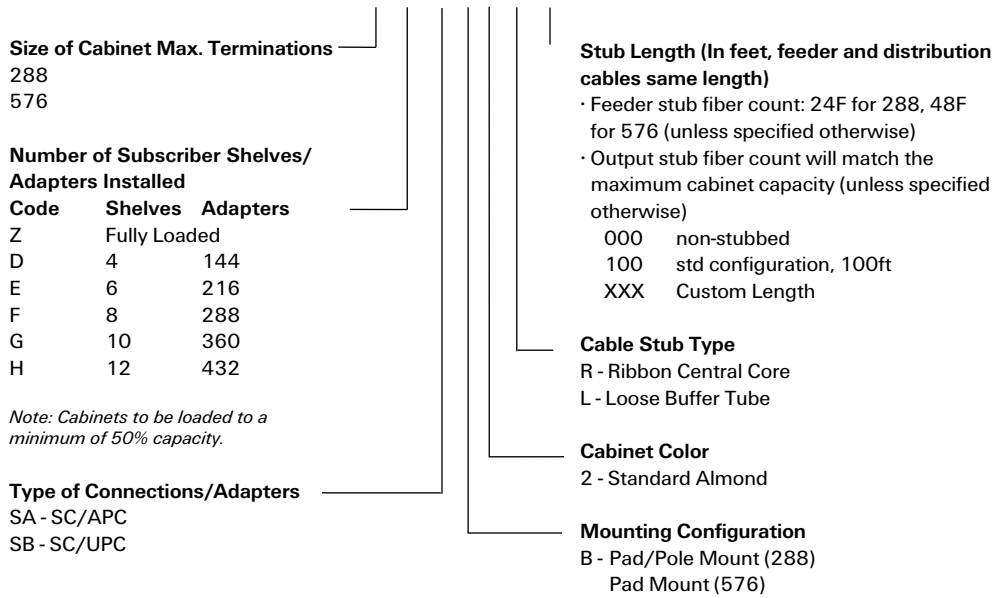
**Size of Cabinet Max. Terminations**
288
576

**Number of Subscriber Shelves/ Adapters Installed**

| Code | Shelves | Adapters |
|---|---|---|
| Z | Fully Loaded | |
| D | 4 | 144 |
| E | 6 | 216 |
| F | 8 | 288 |
| G | 10 | 360 |
| H | 12 | 432 |

*Note: Cabinets to be loaded to a minimum of 50% capacity.*

**Type of Connections/Adapters**
SA - SC/APC
SB - SC/UPC

**Stub Length (In feet, feeder and distribution cables same length)**
· Feeder stub fiber count: 24F for 288, 48F for 576 (unless specified otherwise)
· Output stub fiber count will match the maximum cabinet capacity (unless specified otherwise)
000 non-stubbed
100 std configuration, 100ft
XXX Custom Length

**Cable Stub Type**
R - Ribbon Central Core
L - Loose Buffer Tube

**Cabinet Color**
2 - Standard Almond

**Mounting Configuration**
B - Pad/Pole Mount (288)
Pad Mount (576)